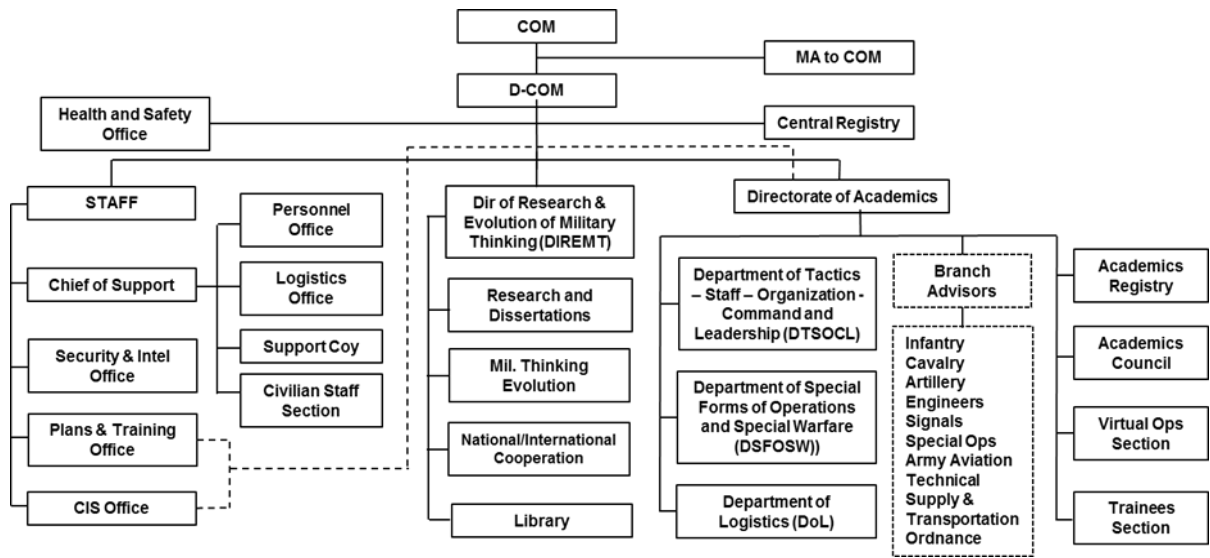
COM

MA to COM

D-COM

Health and Safety Office

Central Registry

STAFF

Chief of Support

Security & Intel Office

Plans & Training Office

CIS Office

Personnel Office

Logistics Office

Support Coy

Civilian Staff Section

Dir of Research & Evolution of Military Thinking (DIREMT)

Research and Dissertations

Mil. Thinking Evolution

National/International Cooperation

Library

Directorate of Academics

Department of Tactics – Staff – Organization - Command and Leadership (DTSOCL)

Department of Special Forms of Operations and Special Warfare (DSFOSW))

Department of Logistics (DoL)

Branch Advisors

Infantry
Cavalry
Artillery
Engineers
Signals
Special Ops
Army Aviation
Technical
Supply & Transportation
Ordnance

Academics Registry

Academics Council

Virtual Ops Section

Trainees Section